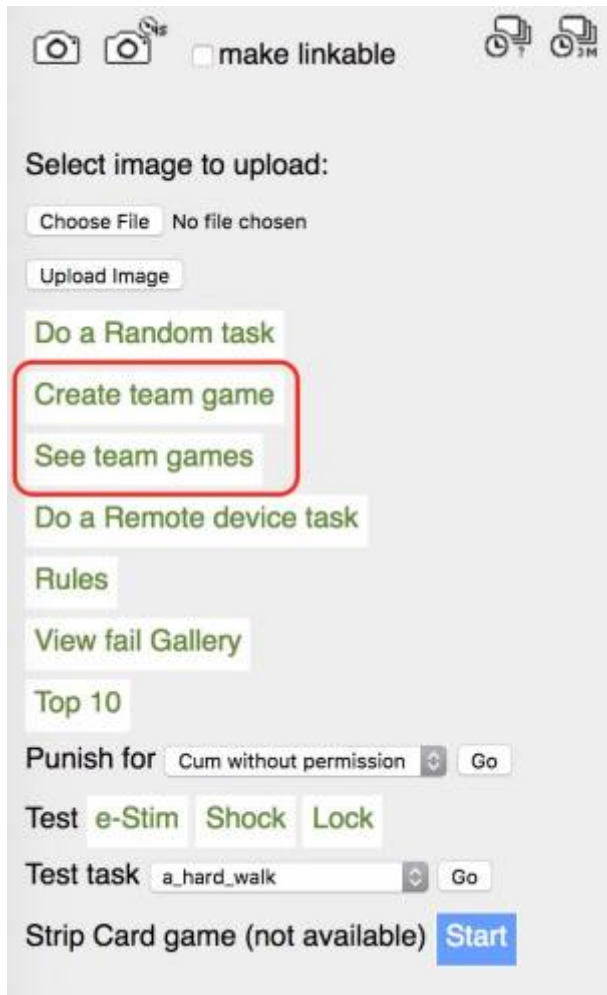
make linkable

Select image to upload:

Choose File No file chosen

Upload Image

Do a Random task

Create team game

See team games

Do a Remote device task

Rules

View fail Gallery

Top 10

Punish for Cum without permission Go

Test e-Stim Shock Lock

Test task a_hard_walk Go

Strip Card game (not available) Start